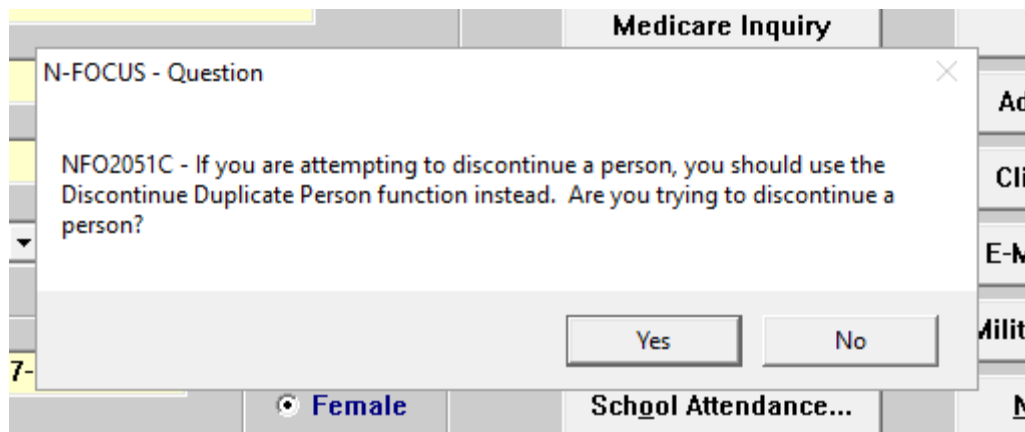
Medicare Inquiry

N-FOCUS - Question

NFO2051C - If you are attempting to discontinue a person, you should use the Discontinue Duplicate Person function instead. Are you trying to discontinue a person?

Yes

No

Ad

Cli

E-M

Milit

7-

Female

School Attendance...

M